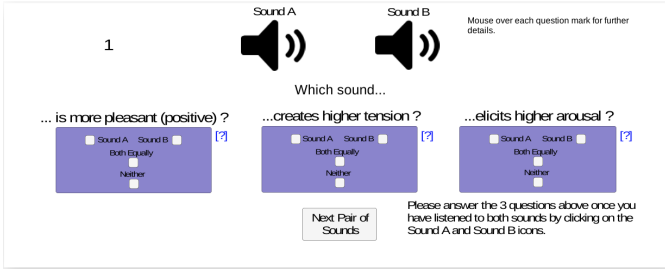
1

Sound A

Sound B

Mouse over each question mark for further details.

Which sound...

... is more pleasant (positive) ?

Sound A Sound B
Both Equally
Neither

[?]

...creates higher tension ?

Sound A Sound B
Both Equally
Neither

[?]

...elicits higher arousal ?

Sound A Sound B
Both Equally
Neither

[?]

Next Pair of Sounds

Please answer the 3 questions above once you have listened to both sounds by clicking on the Sound A and Sound B icons.